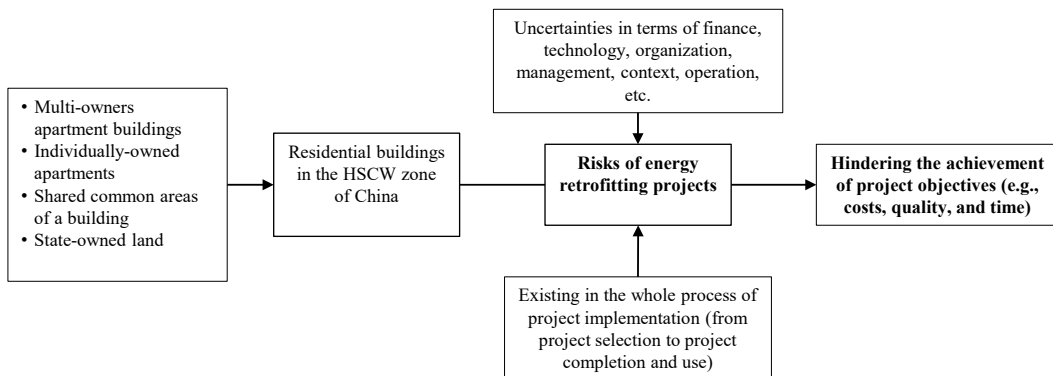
Uncertainties in terms of finance, technology, organization, management, context, operation, etc.

• Multi-owners apartment buildings
• Individually-owned apartments
• Shared common areas of a building
• State-owned land

Residential buildings in the HSCW zone of China

Risks of energy retrofitting projects

Hindering the achievement of project objectives (e.g., costs, quality, and time)

Existing in the whole process of project implementation (from project selection to project completion and use)